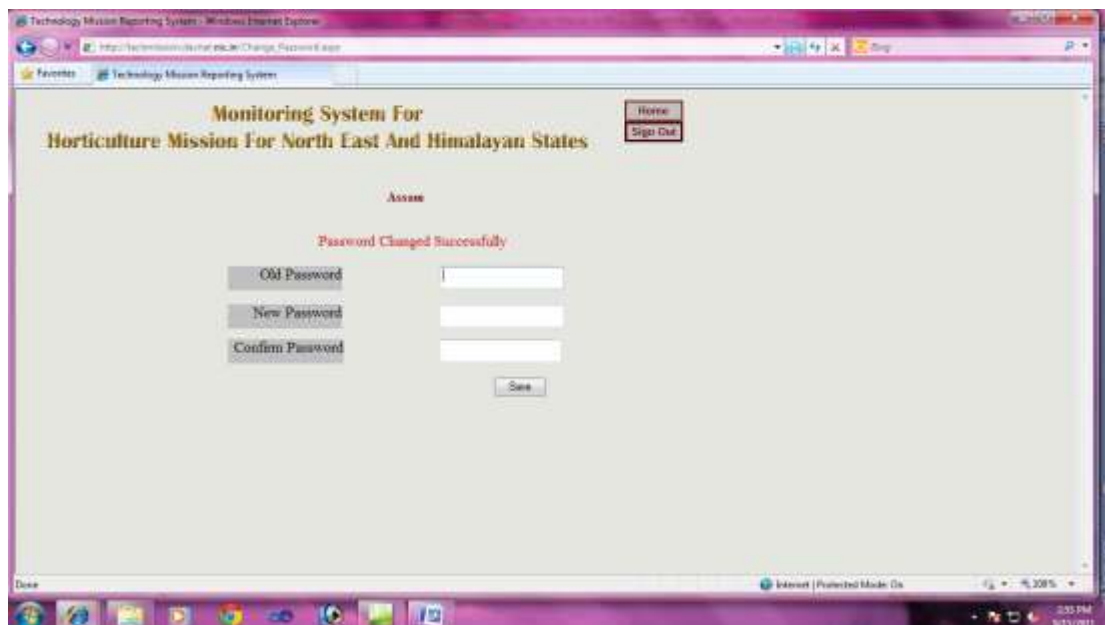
Technology Mission Reporting System - Windows Internet Explorer

http://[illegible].nic.in/Change_Password.aspx

Bing

Favorites

Technology Mission Reporting System

Monitoring System For
Horticulture Mission For North East And Himalayan States

Home

Sign Out

Assam

Password Changed Successfully

Old Password

New Password

Confirm Password

Save

Done

Internet | Protected Mode: On

100%

2:55 PM
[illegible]